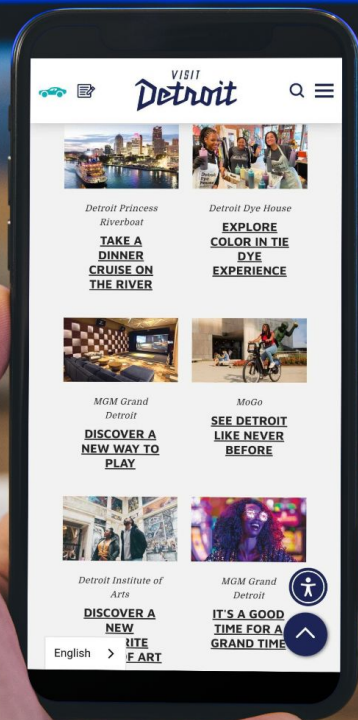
VISIT
Detroit

Detroit Princess Riverboat

TAKE A DINNER CRUISE ON THE RIVER

Detroit Dye House

EXPLORE COLOR IN TIE DYE EXPERIENCE

MGM Grand Detroit

DISCOVER A NEW WAY TO PLAY

MoGo

SEE DETROIT LIKE NEVER BEFORE

Detroit Institute of Arts

DISCOVER A NEW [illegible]RITE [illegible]F ART

MGM Grand Detroit

IT'S A GOOD TIME FOR A GRAND TIME

English